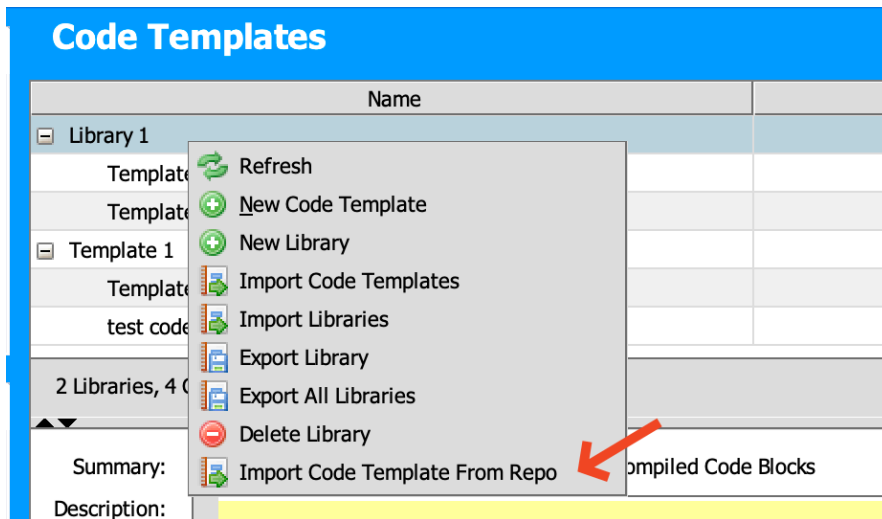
Code Templates

| Name | |
|---|---|
| ⊟ Library 1 | |
| Template | |
| Template | |
| ⊟ Template 1 | |
| Template | |
| test code | |

Refresh
New Code Template
New Library
Import Code Templates
Import Libraries
Export Library
Export All Libraries
Delete Library
Import Code Template From Repo

2 Libraries, 4 C

Summary: ompiled Code Blocks

Description: